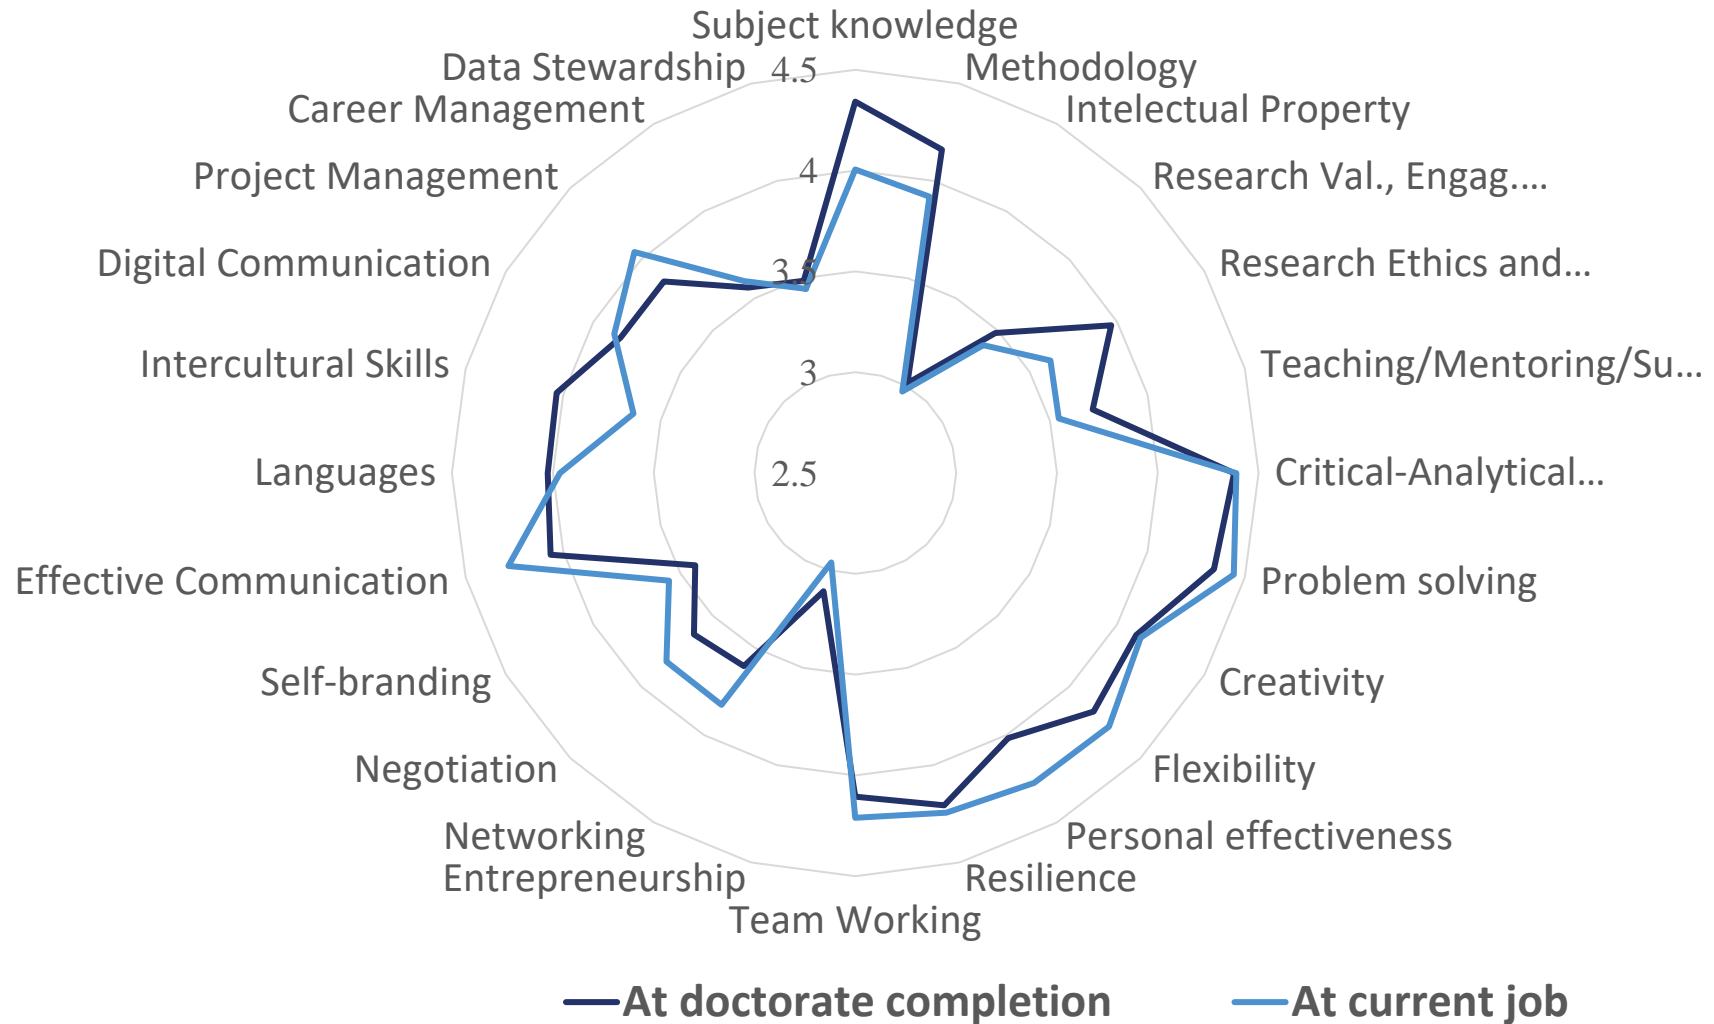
Subject knowledge
Methodology
Intelectual Property
Research Val., Engag....
Research Ethics and...
Teaching/Mentoring/Su...
Critical-Analytical...
Problem solving
Creativity
Flexibility
Personal effectiveness
Resilience
Team Working
Entrepreneurship
Networking
Negotiation
Self-branding
Effective Communication
Languages
Intercultural Skills
Digital Communication
Project Management
Career Management
Data Stewardship

4.5
4
3.5
3
2.5

At doctorate completion
At current job